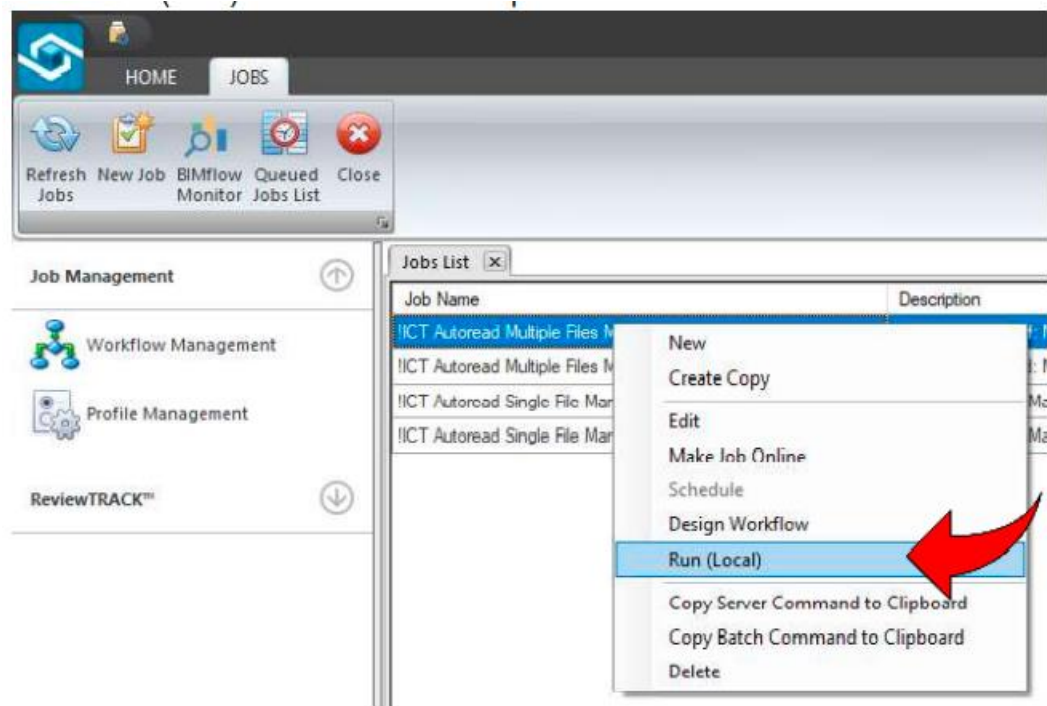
HOME JOBS

Refresh Jobs
New Job
BIMflow Monitor
Queued Jobs List
Close

Job Management

Workflow Management

Profile Management

ReviewTRACK™

Jobs List

| Job Name | Description |
|---|---|
| !ICT Autoread Multiple Files M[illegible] | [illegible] |
| !ICT Autoread Multiple Files M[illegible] | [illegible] |
| !ICT Autoread Single File Mar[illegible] | Ma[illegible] |
| !ICT Autoread Single File Mar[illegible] | Ma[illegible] |

New
Create Copy
Edit
Make Job Online
Schedule
Design Workflow
Run (Local)
Copy Server Command to Clipboard
Copy Batch Command to Clipboard
Delete